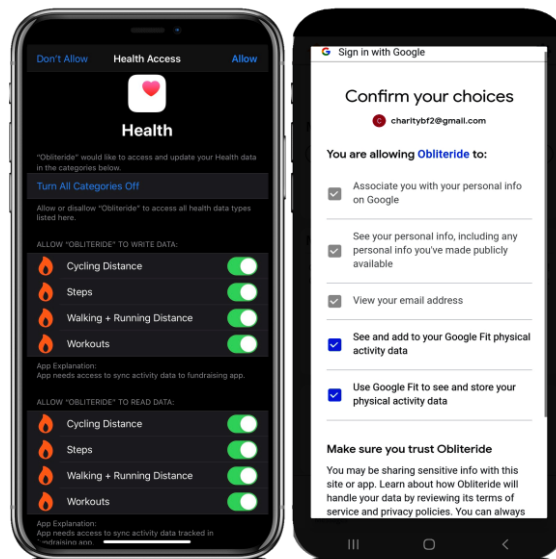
Don't Allow Health Access Allow

Health

"Obliteride" would like to access and update your Health data in the categories below.

Turn All Categories Off

Allow or disallow "Obliteride" to access all health data types listed here.

ALLOW "OBLITERIDE" TO WRITE DATA:

Cycling Distance

Steps

Walking + Running Distance

Workouts

App Explanation:
App needs access to sync activity data to fundraising app.

ALLOW "OBLITERIDE" TO READ DATA:

Cycling Distance

Steps

Walking + Running Distance

Workouts

App Explanation:
App needs access to sync activity data tracked in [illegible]draising app.

Sign in with Google

Confirm your choices

C charitybf2@gmail.com

You are allowing Obliteride to:

Associate you with your personal info on Google

See your personal info, including any personal info you've made publicly available

View your email address

See and add to your Google Fit physical activity data

Use Google Fit to see and store your physical activity data

Make sure you trust Obliteride

You may be sharing sensitive info with this site or app. Learn about how Obliteride will handle your data by reviewing its terms of service and privacy policies. You can always